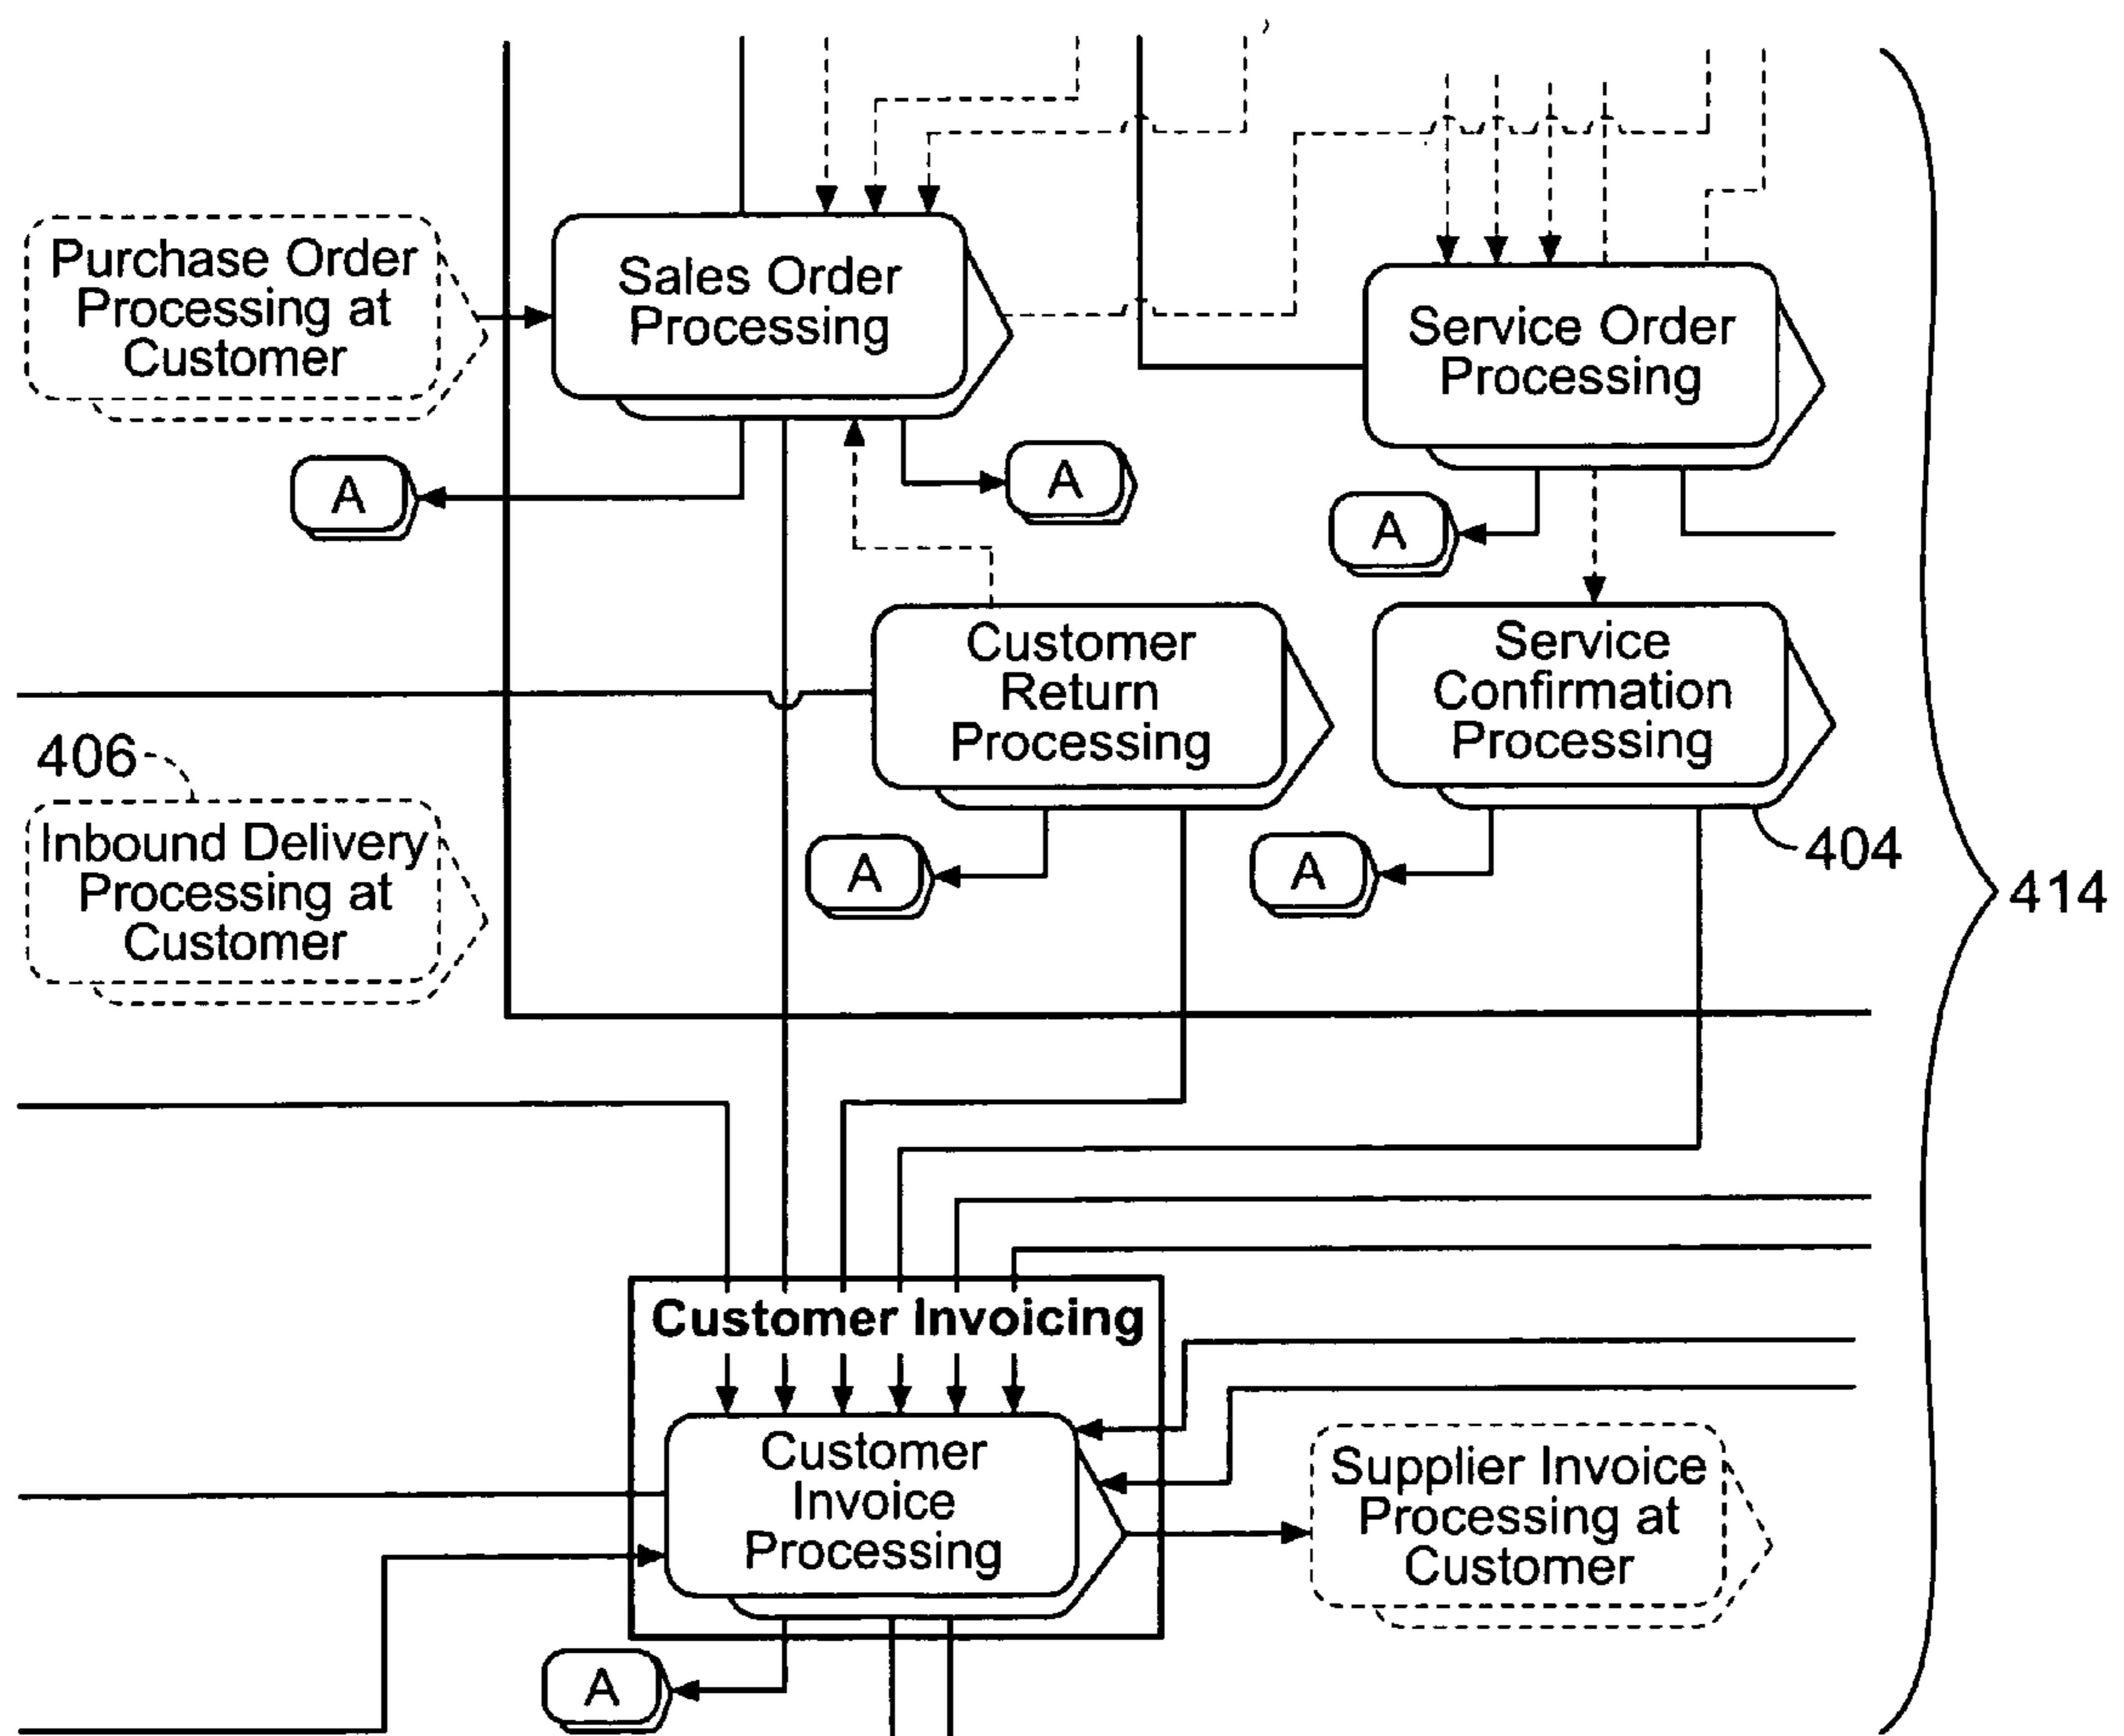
Purchase Order Processing at Customer

Sales Order Processing

Service Order Processing

A

A

A

Customer Return Processing

Service Confirmation Processing

406

Inbound Delivery Processing at Customer

A

A

404

414

Customer Invoicing

Customer Invoice Processing

Supplier Invoice Processing at Customer

A